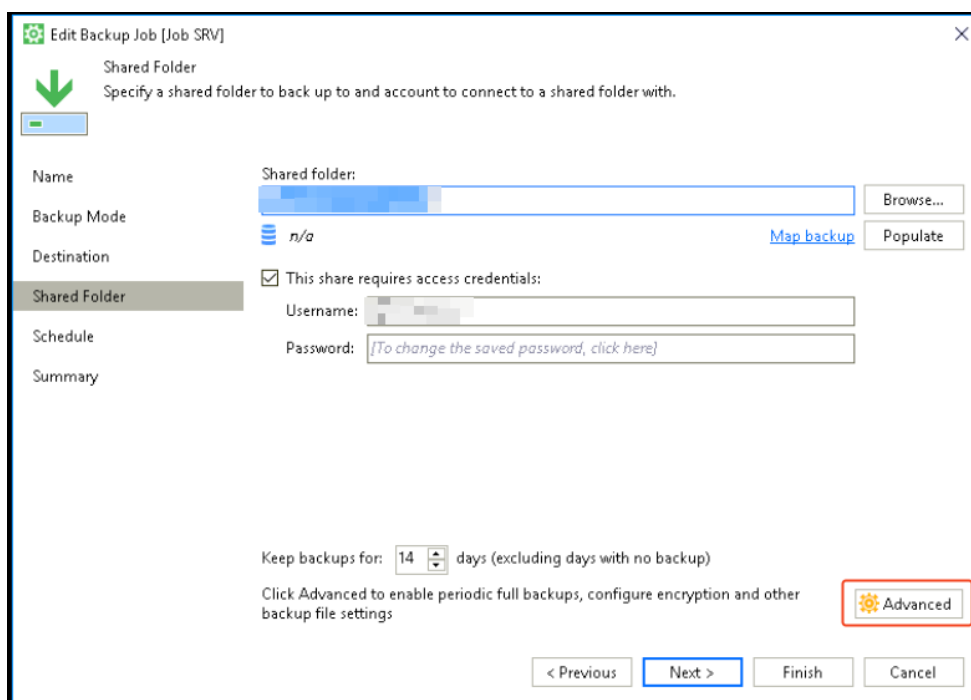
Edit Backup Job [Job SRV]

Shared Folder
Specify a shared folder to back up to and account to connect to a shared folder with.

Name
Backup Mode
Destination
Shared Folder
Schedule
Summary

Shared folder:
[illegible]
Browse...
n/a
Map backup
Populate
This share requires access credentials:
Username: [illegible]
Password: [To change the saved password, click here]

Keep backups for: 14 days (excluding days with no backup)
Click Advanced to enable periodic full backups, configure encryption and other backup file settings
Advanced

< Previous
Next >
Finish
Cancel